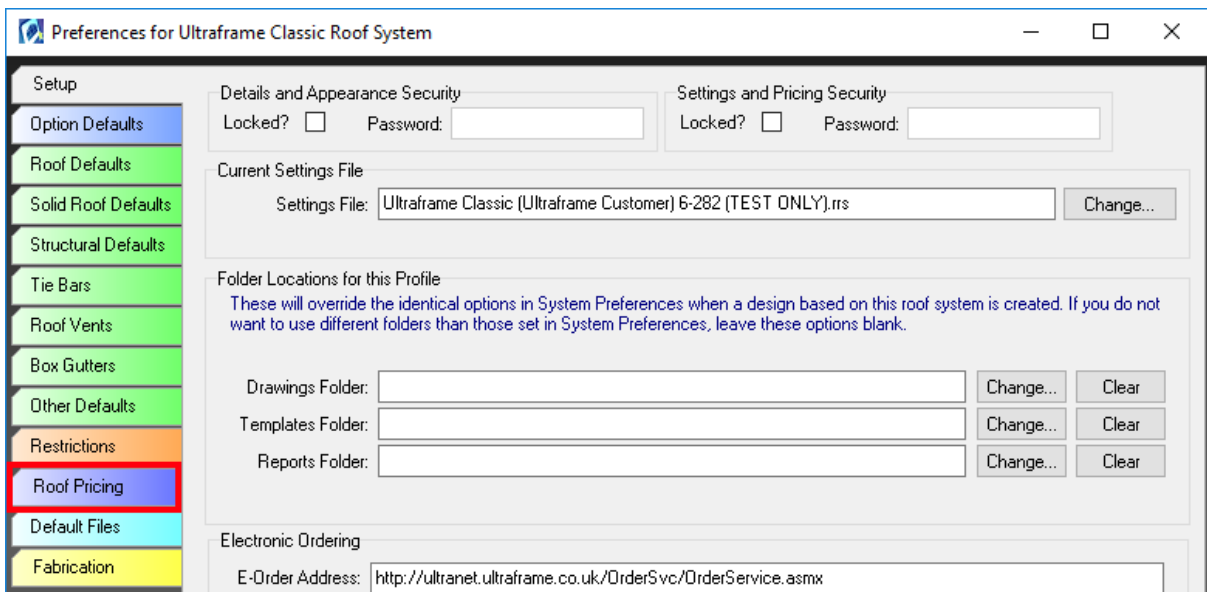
Preferences for Ultraframe Classic Roof System

Setup
Option Defaults
Roof Defaults
Solid Roof Defaults
Structural Defaults
Tie Bars
Roof Vents
Box Gutters
Other Defaults
Restrictions
Roof Pricing
Default Files
Fabrication

Details and Appearance Security
Locked?
Password:

Settings and Pricing Security
Locked?
Password:

Current Settings File
Settings File: Ultraframe Classic (Ultraframe Customer) 6-282 (TEST ONLY).rrs
Change...

Folder Locations for this Profile
These will override the identical options in System Preferences when a design based on this roof system is created. If you do not want to use different folders than those set in System Preferences, leave these options blank.

Drawings Folder: Change... Clear
Templates Folder: Change... Clear
Reports Folder: Change... Clear

Electronic Ordering
E-Order Address: http://ultranet.ultraframe.co.uk/OrderSvc/OrderService.asmx